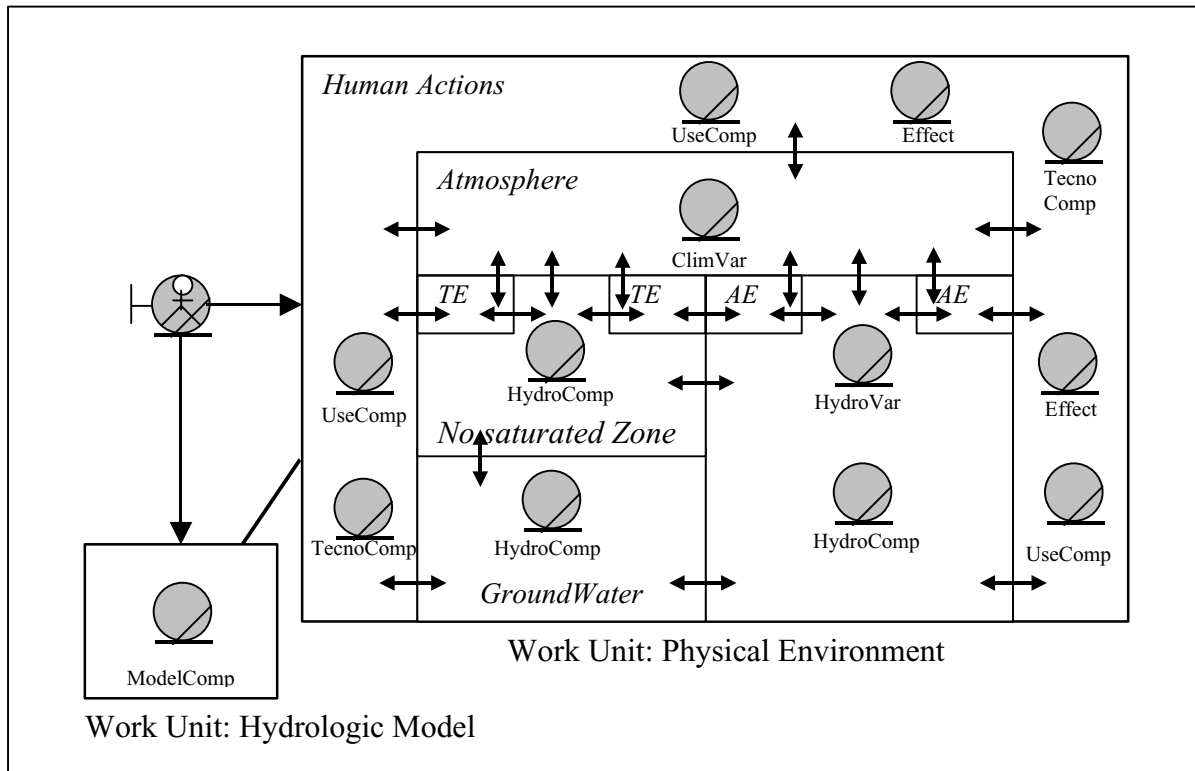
Human Actions

UseComp

Effect

Tecno Comp

Atmosphere

ClimVar

TE

TE

AE

AE

UseComp

HydroComp

HydroVar

Effect

No saturated Zone

TecnoComp

HydroComp

HydroComp

UseComp

GroundWater

ModelComp

Work Unit: Physical Environment

Work Unit: Hydrologic Model